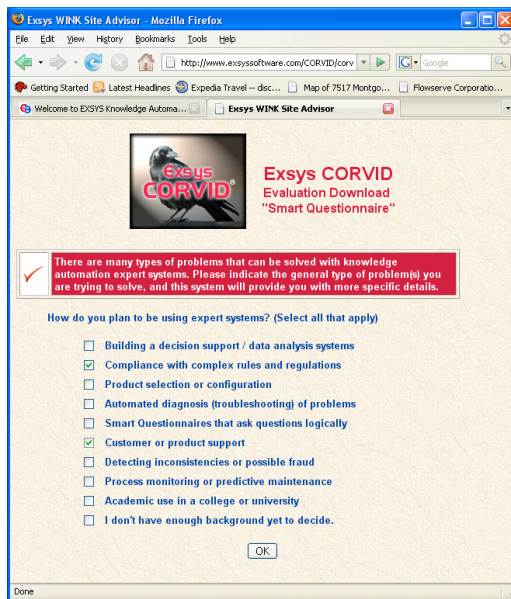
Exsys WINK Site Advisor - Mozilla Firefox

File Edit View History Bookmarks Tools Help

http://www.exsyssoftware.com/CORVID/corv

Google

Getting Started Latest Headlines Expedia Travel -- disc... Map of 7517 Montgo... Flowserve Corporatio...

Welcome to EXSYS Knowledge Automa... Exsys WINK Site Advisor

Exsys CORVID®

Exsys CORVID
Evaluation Download
"Smart Questionnaire"

There are many types of problems that can be solved with knowledge automation expert systems. Please indicate the general type of problem(s) you are trying to solve, and this system will provide you with more specific details.

How do you plan to be using expert systems? (Select all that apply)

Building a decision support / data analysis systems
Compliance with complex rules and regulations
Product selection or configuration
Automated diagnosis (troubleshooting) of problems
Smart Questionnaires that ask questions logically
Customer or product support
Detecting inconsistencies or possible fraud
Process monitoring or predictive maintenance
Academic use in a college or university
I don't have enough background yet to decide.

OK

Done